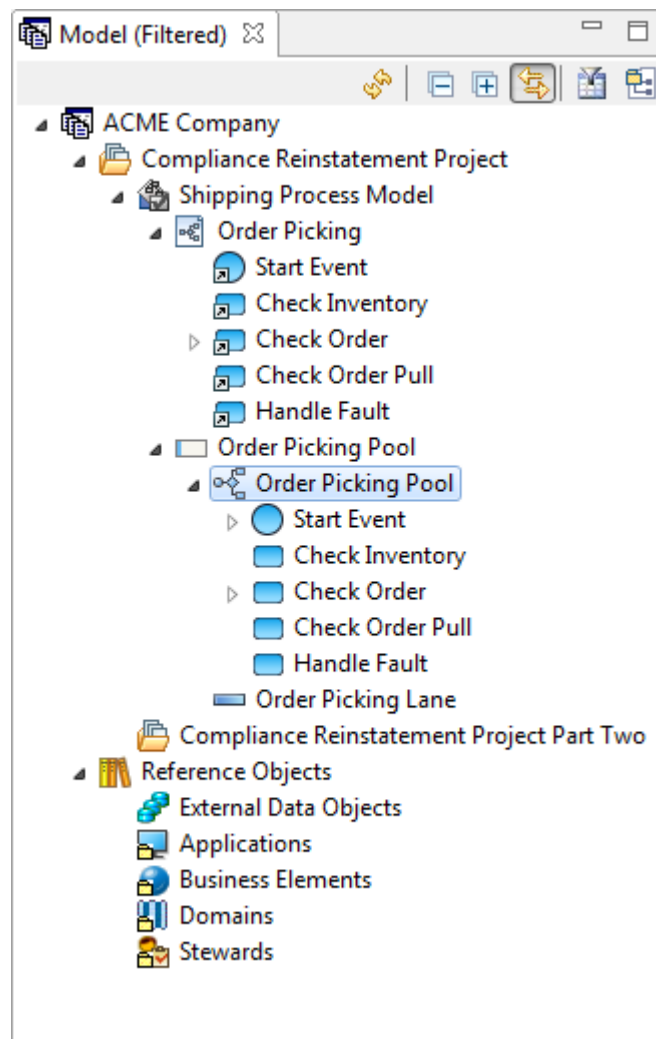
Model (Filtered)

ACME Company
Compliance Reinstatement Project
Shipping Process Model
Order Picking
Start Event
Check Inventory
Check Order
Check Order Pull
Handle Fault
Order Picking Pool
Order Picking Pool
Start Event
Check Inventory
Check Order
Check Order Pull
Handle Fault
Order Picking Lane
Compliance Reinstatement Project Part Two
Reference Objects
External Data Objects
Applications
Business Elements
Domains
Stewards